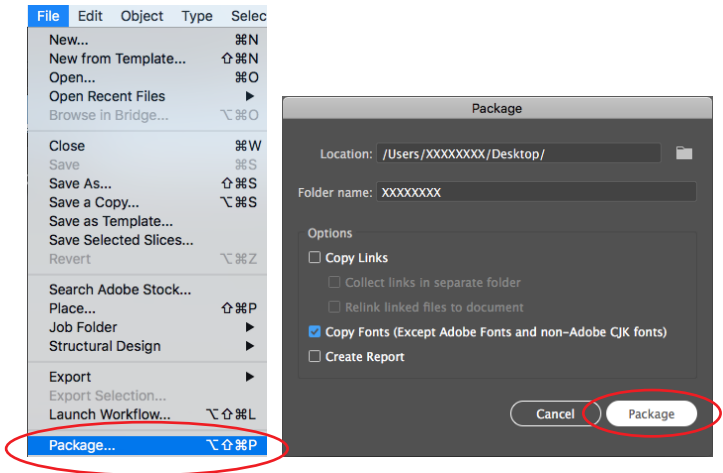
File Edit Object Type Selec

New... ⌘N
New from Template... ⇧⌘N
Open... ⌘O
Open Recent Files
Browse in Bridge... ⌥⌘O

Close ⌘W
Save ⌘S
Save As... ⇧⌘S
Save a Copy... ⌥⌘S
Save as Template...
Save Selected Slices...
Revert ⌥⌘Z

Search Adobe Stock...
Place... ⇧⌘P
Job Folder
Structural Design

Export
Export Selection...
Launch Workflow... ⌥⇧⌘L

Package... ⌥⇧⌘P

Package

Location: /Users/XXXXXXXX/Desktop/

Folder name: XXXXXXXX

Options
Copy Links
Collect links in separate folder
Relink linked files to document
Copy Fonts (Except Adobe Fonts and non-Adobe CJK fonts)
Create Report

Cancel
Package